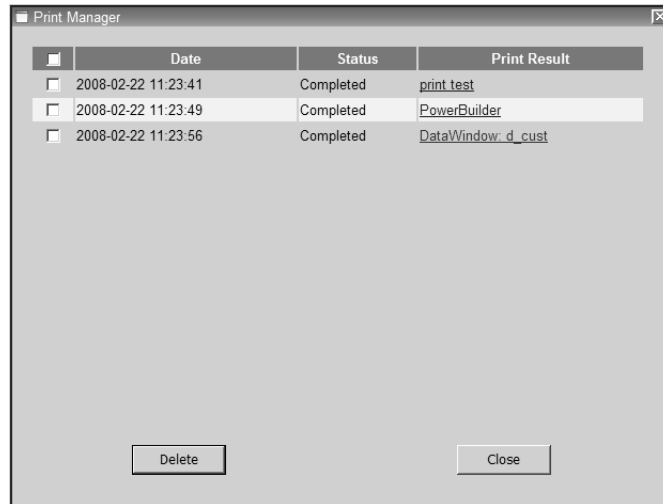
Print Manager

| | Date | Status | Print Result |
|---|---|---|---|
| | 2008-02-22 11:23:41 | Completed | print test |
| | 2008-02-22 11:23:49 | Completed | PowerBuilder |
| | 2008-02-22 11:23:56 | Completed | DataWindow: d_cust |

Delete

Close